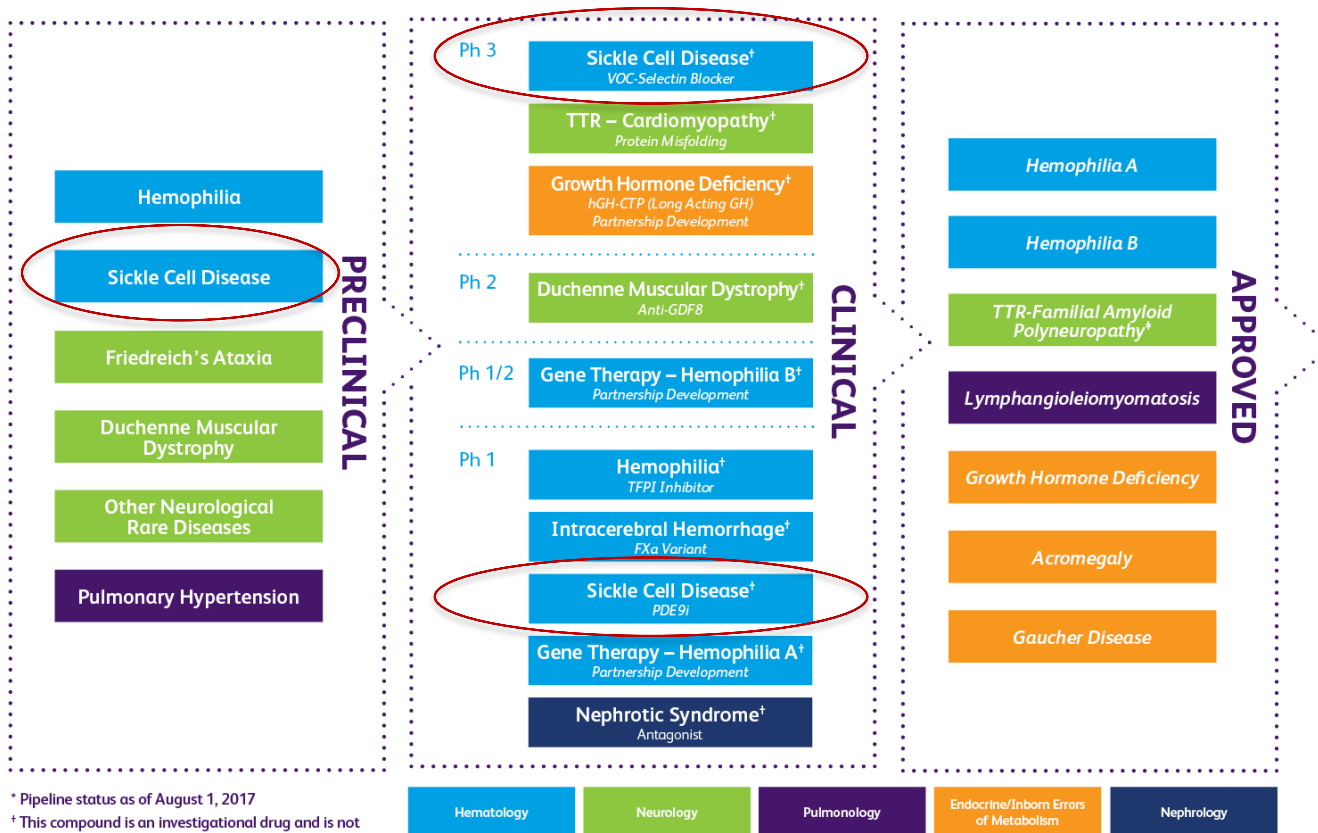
Hemophilia

Sickle Cell Disease

Friedreich's Ataxia

Duchenne Muscular Dystrophy

Other Neurological Rare Diseases

Pulmonary Hypertension

PRECLINICAL

Ph 3

Sickle Cell Disease†
VOC-Selectin Blocker

TTR – Cardiomyopathy†
Protein Misfolding

Growth Hormone Deficiency†
hGH-CTP (Long Acting GH)
Partnership Development

Ph 2

Duchenne Muscular Dystrophy†
Anti-GDF8

Ph 1/2

Gene Therapy – Hemophilia B†
Partnership Development

Ph 1

Hemophilia†
TFPI Inhibitor

Intracerebral Hemorrhage†
FXa Variant

Sickle Cell Disease†
PDE9i

Gene Therapy – Hemophilia A†
Partnership Development

Nephrotic Syndrome†
Antagonist

CLINICAL

Hemophilia A

Hemophilia B

TTR-Familial Amyloid Polyneuropathy‡

Lymphangioleiomyomatosis

Growth Hormone Deficiency

Acromegaly

Gaucher Disease

APPROVED

* Pipeline status as of August 1, 2017
† This compound is an investigational drug and is not

| Hematology | Neurology | Pulmonology | Endocrine/Inborn Errors of Metabolism | Nephrology |